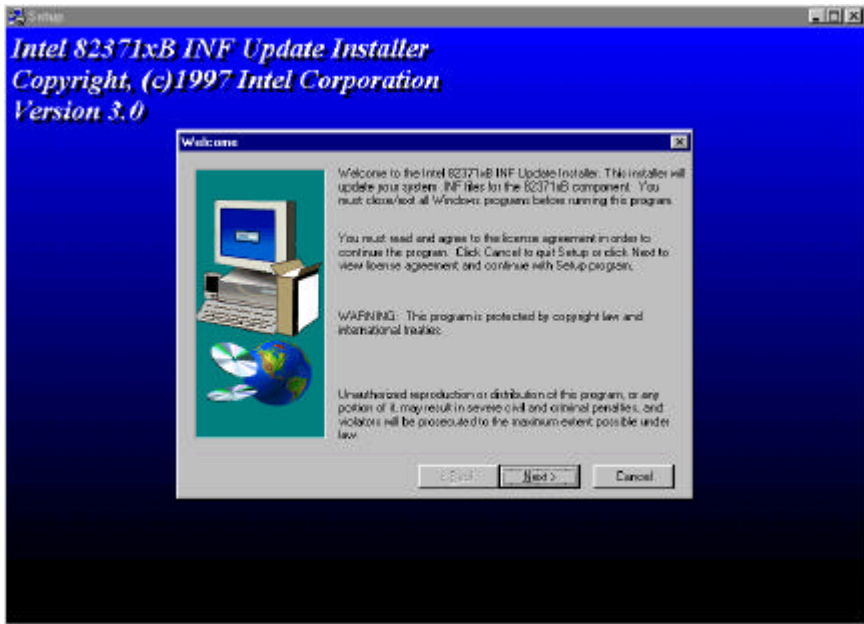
Setup

Intel 82371xB INF Update Installer
Copyright, (c)1997 Intel Corporation
Version 3.0

Welcome

Welcome to the Intel 82371xB INF Update Installer. This installer will update your system .INF files for the 82371xB component. You must close/exit all Windows programs before running this program.

You must read and agree to the license agreement in order to continue the program. Click Cancel to quit Setup or click Next to view license agreement and continue with Setup program.

WARNING: This program is protected by copyright law and international treaties.

Unauthorized reproduction or distribution of this program, or any portion of it, may result in severe civil and criminal penalties, and violators will be prosecuted to the maximum extent possible under law.

< Back | Next > | Cancel